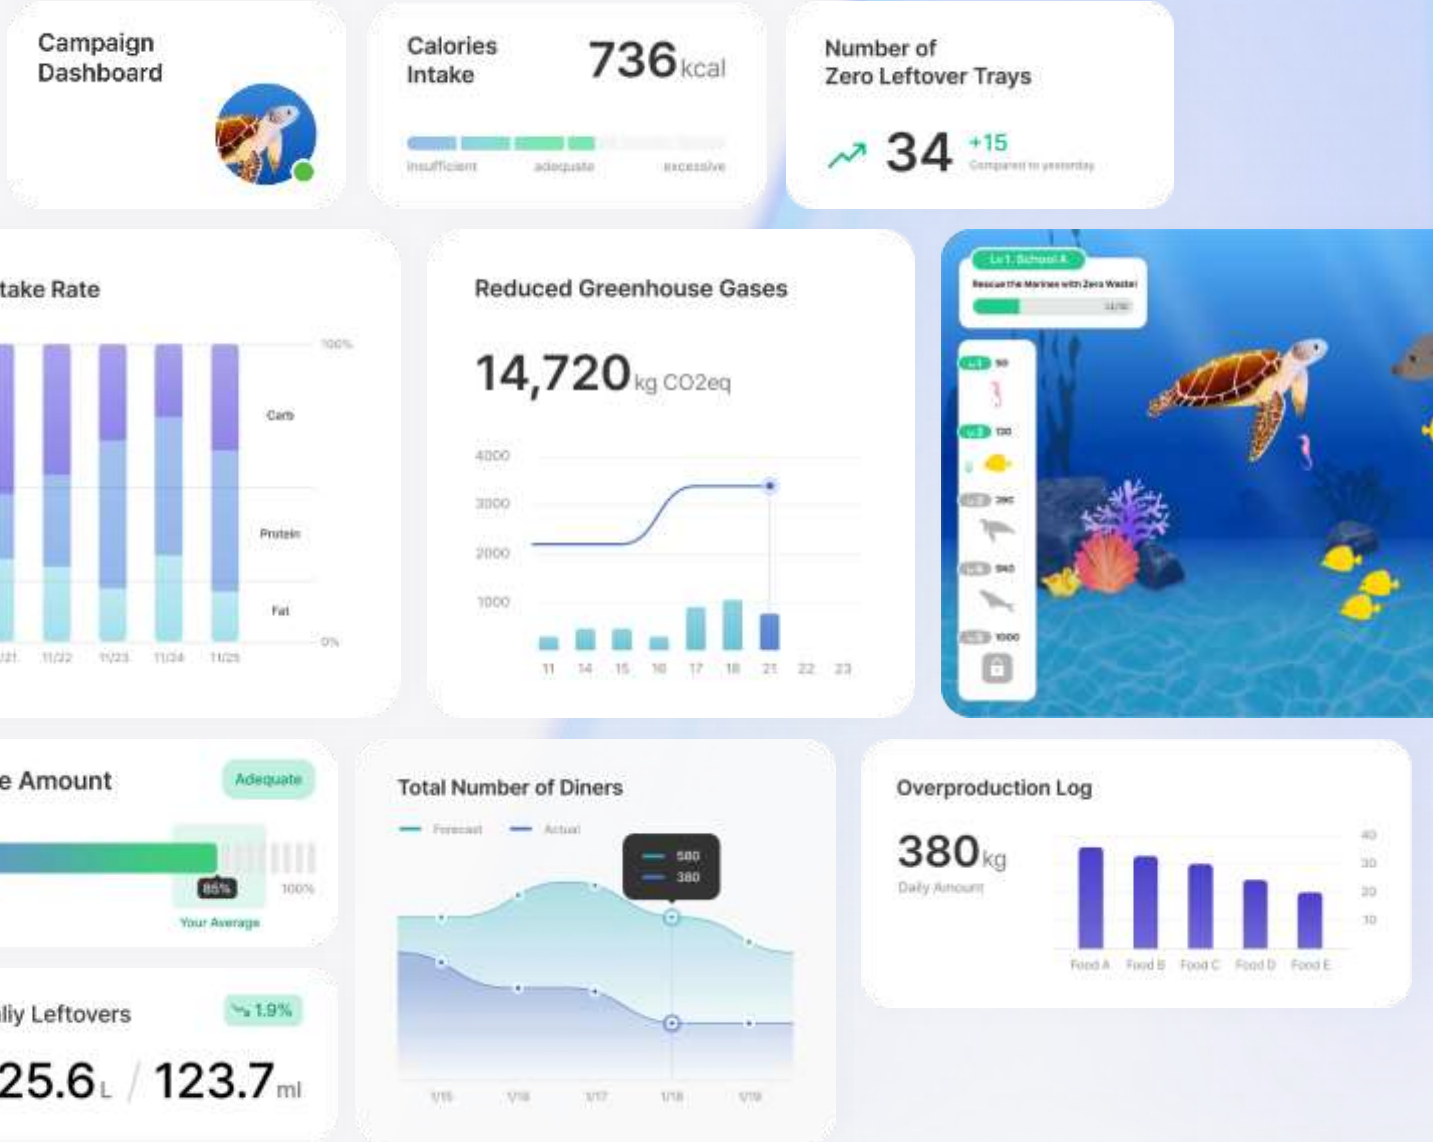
Campaign Dashboard

Calories Intake

736kcal

insufficient adequate excessive

Number of Zero Leftover Trays

34 +15

Compared to yesterday

take Rate

100%

Carb

Protein

Fat

0%

/21 11/22 11/23 11/24 11/25

Reduced Greenhouse Gases

14,720kg CO2eq

4000
3000
2000
1000

11 14 15 16 17 18 21 22 23

Lv.1 School A

Rescue the Marines with Zero Waste!

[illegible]

Lv.1 50

Lv.2 130

Lv.3 260

Lv.4 560

Lv.5 1000

e Amount

Adequate

85%

100%

Your Average

Total Number of Diners

Forecast Actual

580
380

1/15 1/16 1/17 1/18 1/19

Overproduction Log

380kg

Daily Amount

40
30
20
10

Food A Food B Food C Food D Food E

aily Leftovers

1.9%

25.6L / 123.7ml